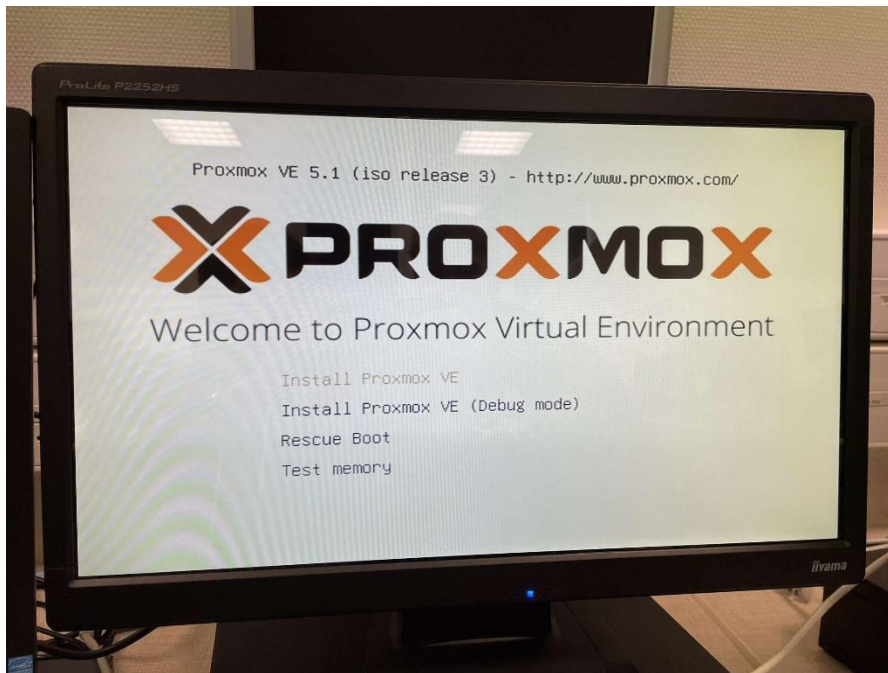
ProLite P2252HS

Proxmox VE 5.1 (iso release 3) - http://www.proxmox.com/

PROXMOX

Welcome to Proxmox Virtual Environment

Install Proxmox VE
Install Proxmox VE (Debug mode)
Rescue Boot
Test memory

iiyama